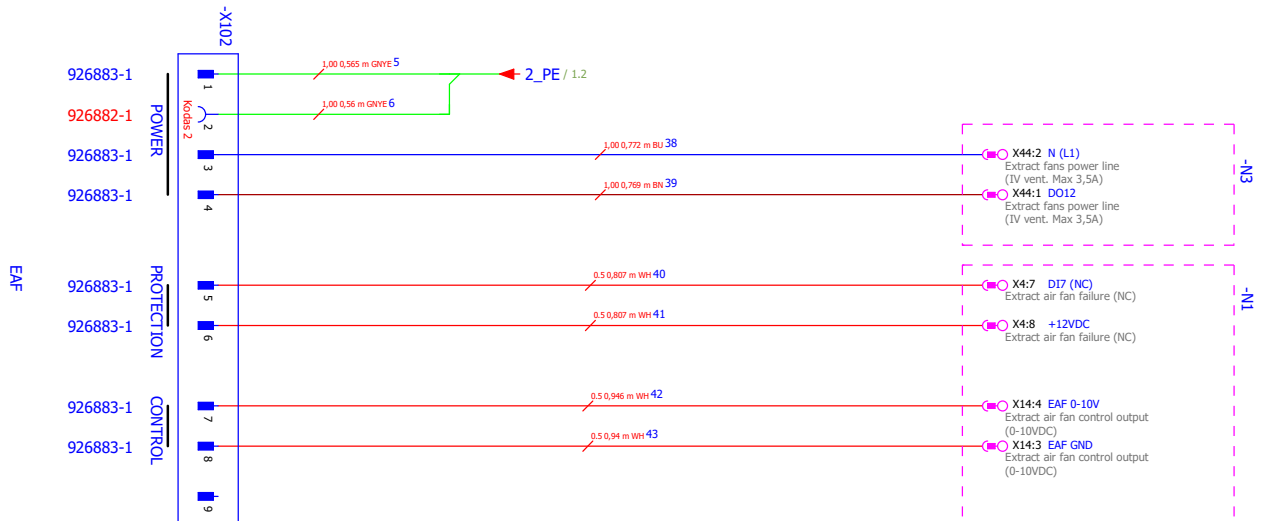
-X102

EAF

926883-1
926882-1
926883-1
926883-1
926883-1
926883-1
926883-1
926883-1

POWER
PROTECTION
CONTROL

Kodas 2

1
2
3
4
5
6
7
8
9

1,00 0,565 m GNYE 5
1,00 0,56 m GNYE 6
2_PE / 1.2
1,00 0,772 m BU 38
1,00 0,769 m BN 39
0.5 0,807 m WH 40
0.5 0,807 m WH 41
0.5 0,946 m WH 42
0.5 0,94 m WH 43

-N3
X44:2 N (L1)
Extract fans power line
(IV vent. Max 3,5A)
X44:1 DO12
Extract fans power line
(IV vent. Max 3,5A)

-N1
X4:7 DI7 (NC)
Extract air fan failure (NC)
X4:8 +12VDC
Extract air fan failure (NC)
X14:4 EAF 0-10V
Extract air fan control output
(0-10VDC)
X14:3 EAF GND
Extract air fan control output
(0-10VDC)